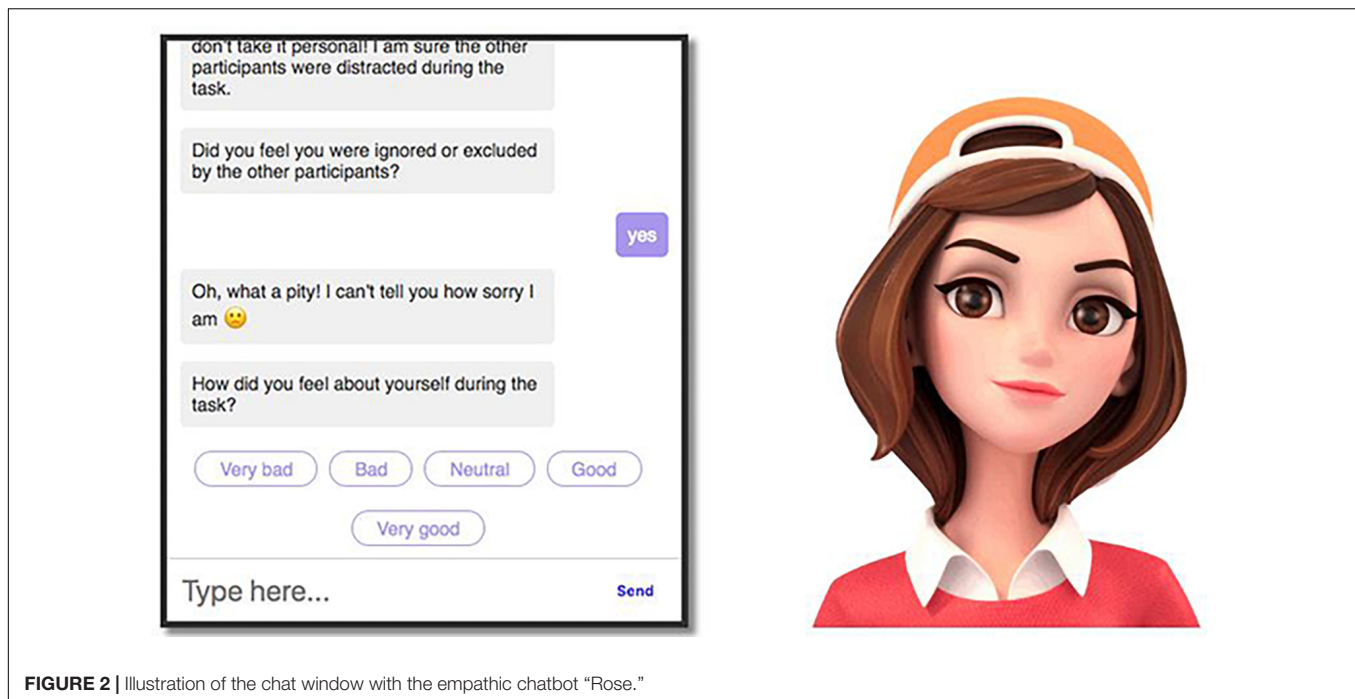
don't take it personal! I am sure the other participants were distracted during the task.

Did you feel you were ignored or excluded by the other participants?

yes

Oh, what a pity! I can't tell you how sorry I am 🙁

How did you feel about yourself during the task?

Very bad

Bad

Neutral

Good

Very good

Type here...

Send

**FIGURE 2 |** Illustration of the chat window with the empathic chatbot "Rose."